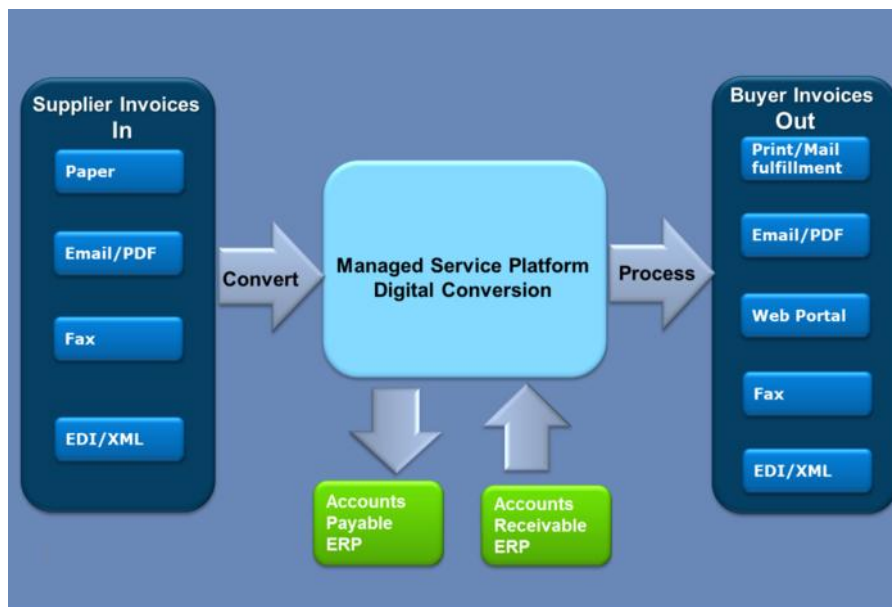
Supplier Invoices In

Paper

Email/PDF

Fax

EDI/XML

Convert

Managed Service Platform Digital Conversion

Process

Buyer Invoices Out

Print/Mail fulfillment

Email/PDF

Web Portal

Fax

EDI/XML

Accounts Payable ERP

Accounts Receivable ERP